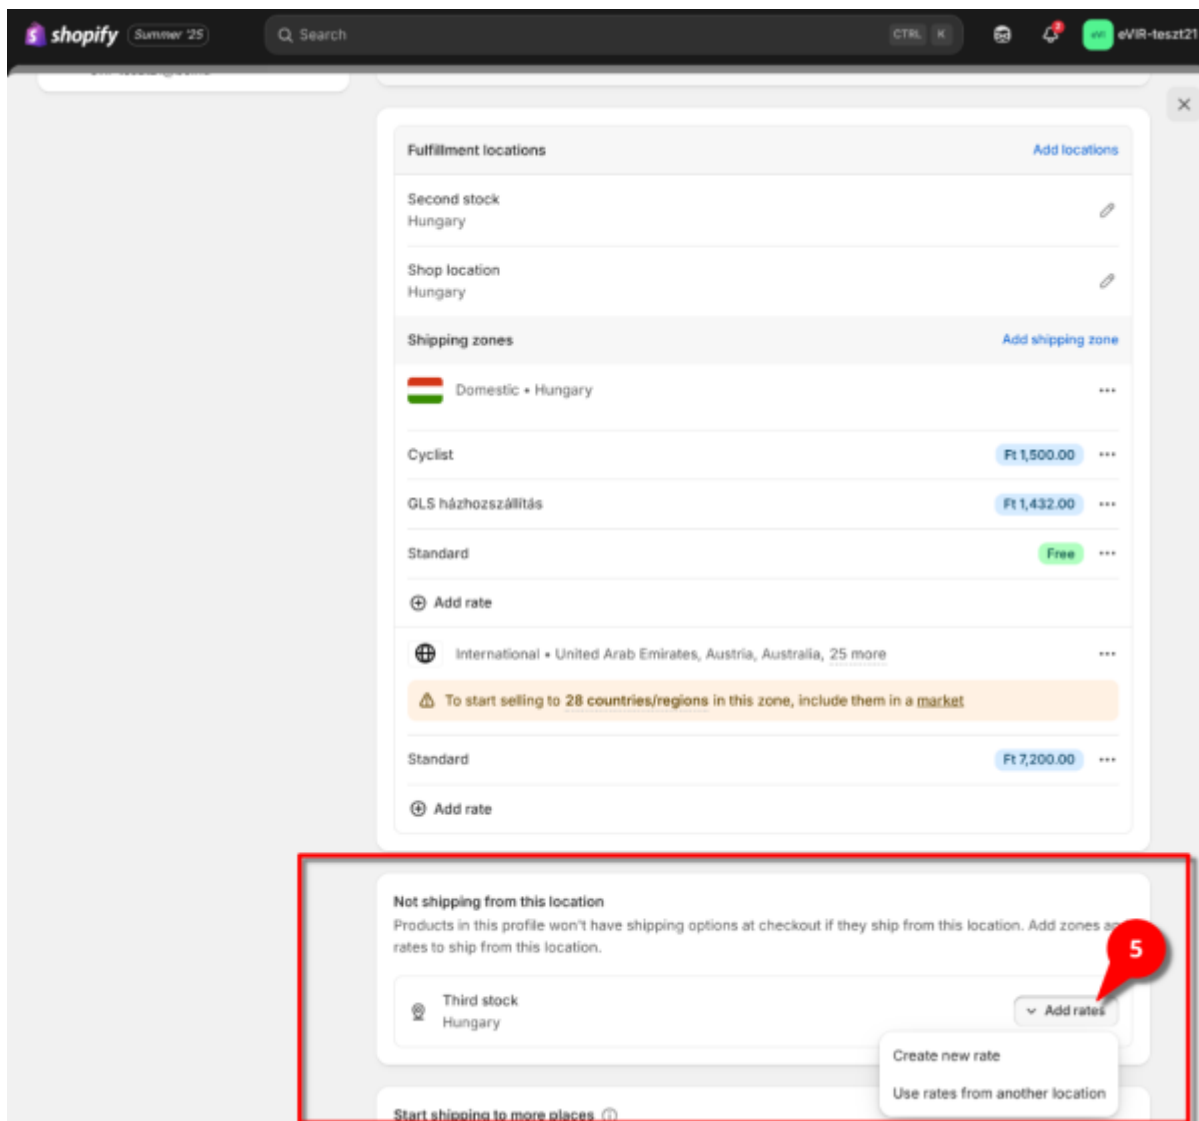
shopify Summer '25

Search CTRL K

eVIR-teszt21

Fulfillment locations
Add locations

Second stock
Hungary

Shop location
Hungary

Shipping zones
Add shipping zone

Domestic • Hungary

Cyclist
Ft 1,500.00

GLS házhozszállítás
Ft 1,432.00

Standard
Free

Add rate

International • United Arab Emirates, Austria, Australia, 25 more

To start selling to 28 countries/regions in this zone, include them in a market

Standard
Ft 7,200.00

Add rate

Not shipping from this location
Products in this profile won't have shipping options at checkout if they ship from this location. Add zones a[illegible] rates to ship from this location.

5

Third stock
Hungary

Add rates

Create new rate

Use rates from another location

Start shipping to more places